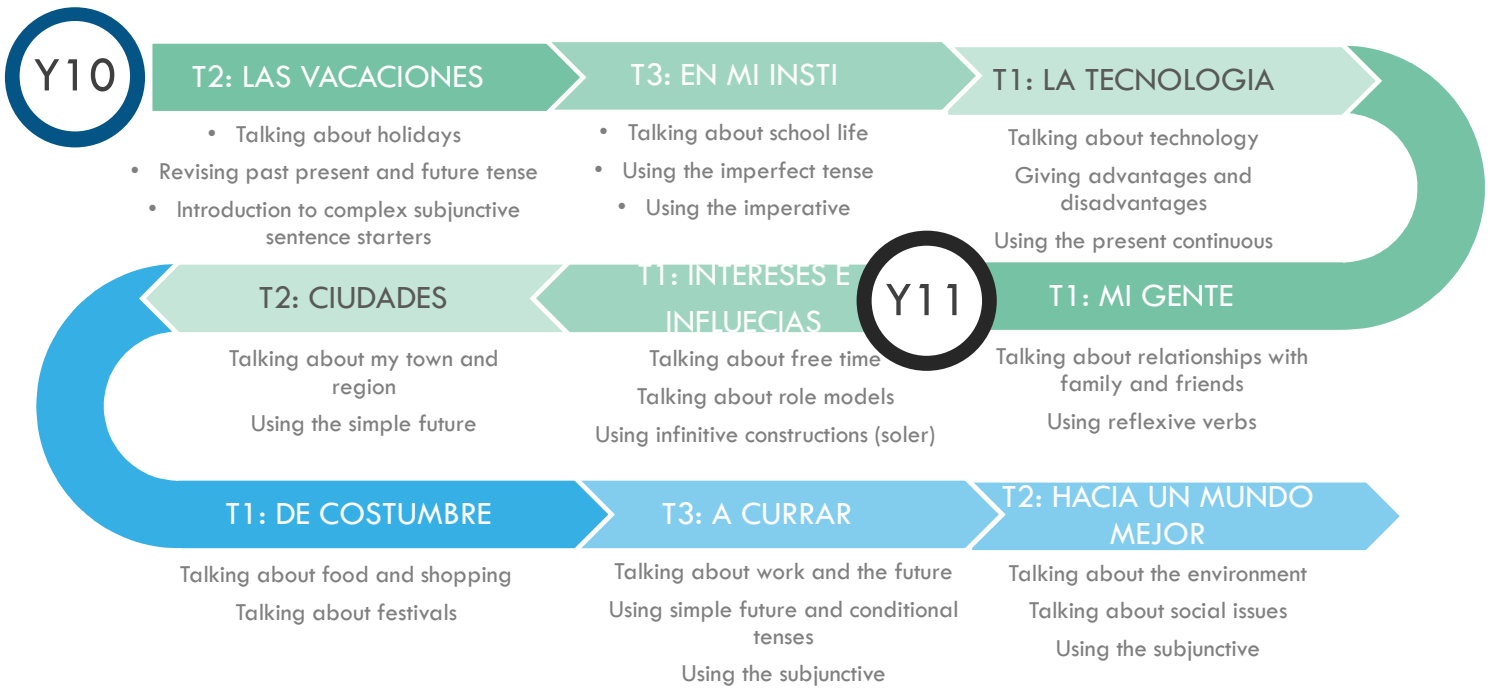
Y10

T2: LAS VACACIONES

- Talking about holidays
- Revising past present and future tense
- Introduction to complex subjunctive sentence starters

T3: EN MI INSTI

- Talking about school life
- Using the imperfect tense
- Using the imperative

T1: LA TECNOLOGIA

Talking about technology

Giving advantages and disadvantages

Using the present continuous

Y11

T1: MI GENTE

Talking about relationships with family and friends

Using reflexive verbs

T1: INTERESES E INFLUECIAS

Talking about free time

Talking about role models

Using infinitive constructions (soler)

T2: CIUDADES

Talking about my town and region

Using the simple future

T1: DE COSTUMBRE

Talking about food and shopping

Talking about festivals

T3: A CURRAR

Talking about work and the future

Using simple future and conditional tenses

Using the subjunctive

T2: HACIA UN MUNDO MEJOR

Talking about the environment

Talking about social issues

Using the subjunctive